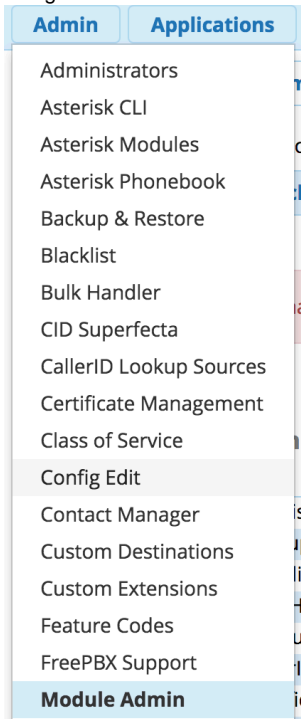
Admin
Applications
Administrators
Asterisk CLI
Asterisk Modules
Asterisk Phonebook
Backup & Restore
Blacklist
Bulk Handler
CID Superfecta
CallerID Lookup Sources
Certificate Management
Class of Service
Config Edit
Contact Manager
Custom Destinations
Custom Extensions
Feature Codes
FreePBX Support
Module Admin